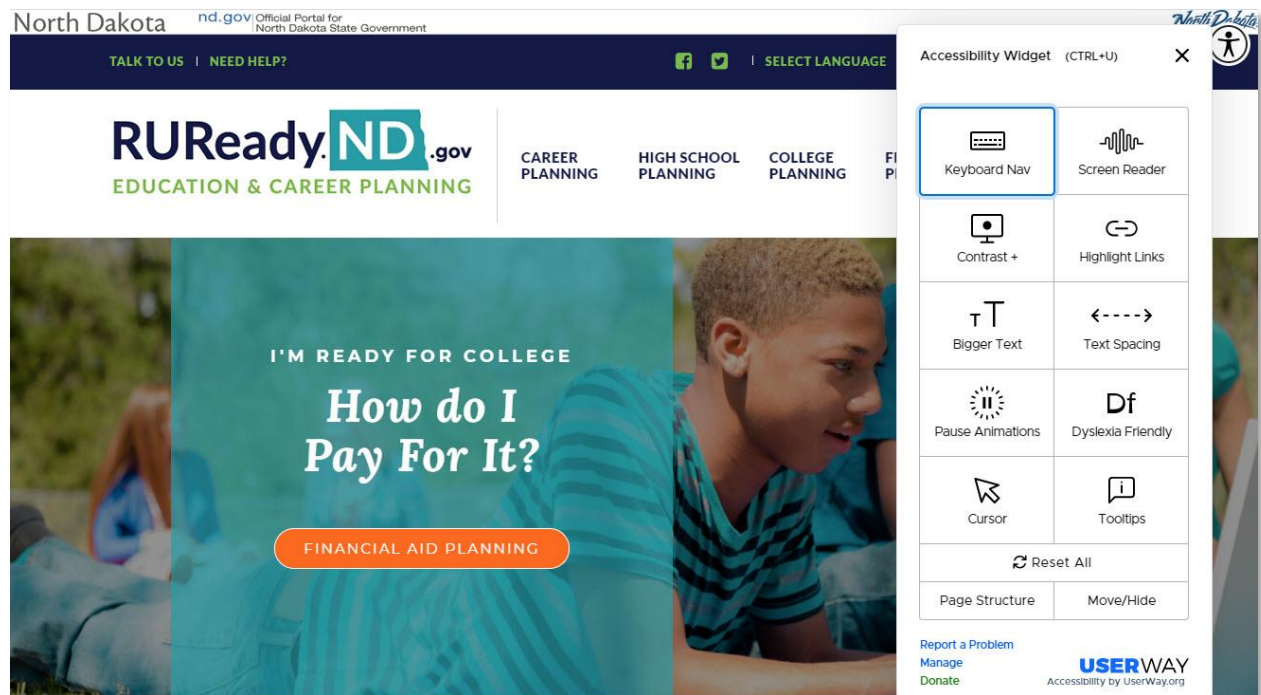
North Dakota nd.gov Official Portal for North Dakota State Government

North Dakota

TALK TO US | NEED HELP? | SELECT LANGUAGE

RUReady.ND.gov
EDUCATION & CAREER PLANNING

CAREER PLANNING
HIGH SCHOOL PLANNING
COLLEGE PLANNING
FI PI

I'M READY FOR COLLEGE
How do I Pay For It?
FINANCIAL AID PLANNING

Accessibility Widget (CTRL+U)
Keyboard Nav
Screen Reader
Contrast +
Highlight Links
Bigger Text
Text Spacing
Pause Animations
Df
Dyslexia Friendly
Cursor
Tooltips
Reset All
Page Structure
Move/Hide
Report a Problem
Manage
Donate
USERWAY
Accessibility by UserWay.org